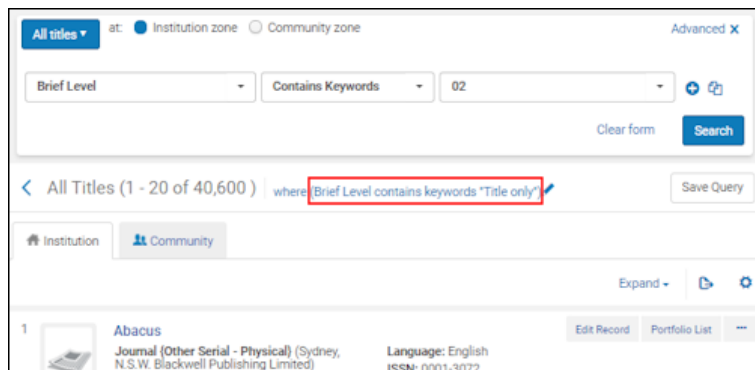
All titles ▾ at: Institution zone Community zone Advanced ✕

Brief Level ▾ Contains Keywords ▾ 02 ▾

Clear form Search

< All Titles (1 - 20 of 40,600 ) where (Brief Level contains keywords "Title only")

Save Query

Institution Community

Expand ▾

1 Abacus

Journal (Other Serial - Physical) (Sydney, N.S.W. Blackwell Publishing Limited)

Language: English

ISSN: 0001-3072

Edit Record Portfolio List ···